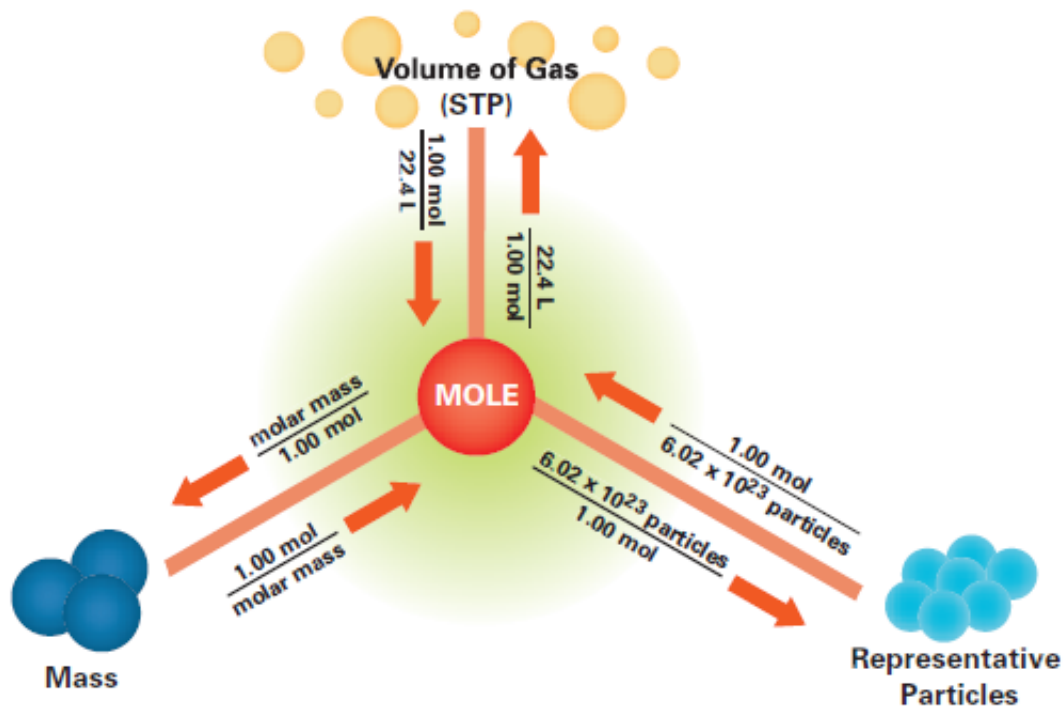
Volume of Gas (STP)

$\frac{1.00 \text{ mol}}{22.4 \text{ L}}$

$\frac{22.4 \text{ L}}{1.00 \text{ mol}}$

MOLE

$\frac{\text{molar mass}}{1.00 \text{ mol}}$

$\frac{1.00 \text{ mol}}{\text{molar mass}}$

$\frac{1.00 \text{ mol}}{6.02 \times 10^{23} \text{ particles}}$

$\frac{6.02 \times 10^{23} \text{ particles}}{1.00 \text{ mol}}$

Mass

Representative Particles